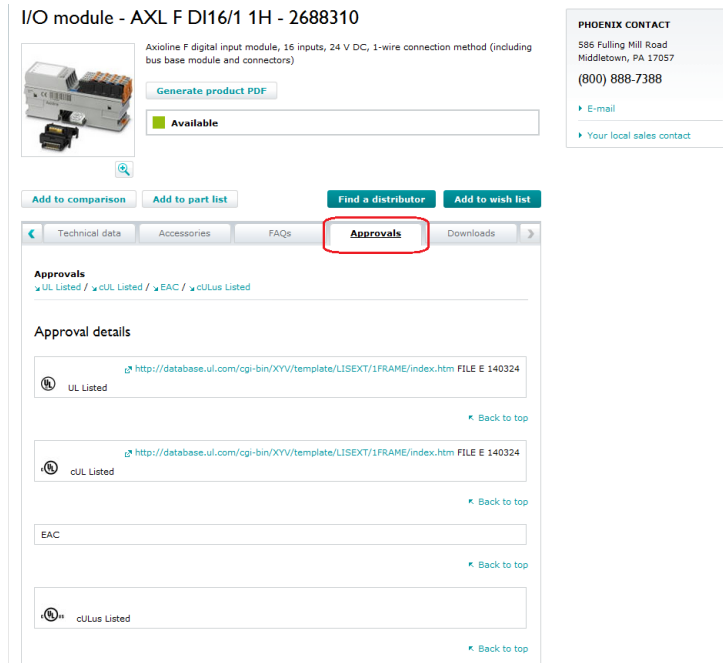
I/O module - AXL F DI16/1 1H - 2688310

Axioline F digital input module, 16 inputs, 24 V DC, 1-wire connection method (including bus base module and connectors)

Generate product PDF

Available

PHOENIX CONTACT
586 Fulling Mill Road
Middletown, PA 17057
(800) 888-7388

E-mail

Your local sales contact

Add to comparison
Add to part list
Find a distributor
Add to wish list

Technical data
Accessories
FAQs
Approvals
Downloads

Approvals
UL Listed / cUL Listed / EAC / cULus Listed

Approval details

http://database.ul.com/cgi-bin/XYV/template/LISEXT/1FRAME/index.htm FILE E 140324
UL Listed

Back to top

http://database.ul.com/cgi-bin/XYV/template/LISEXT/1FRAME/index.htm FILE E 140324
cUL Listed

Back to top

EAC

Back to top

cULus Listed

Back to top